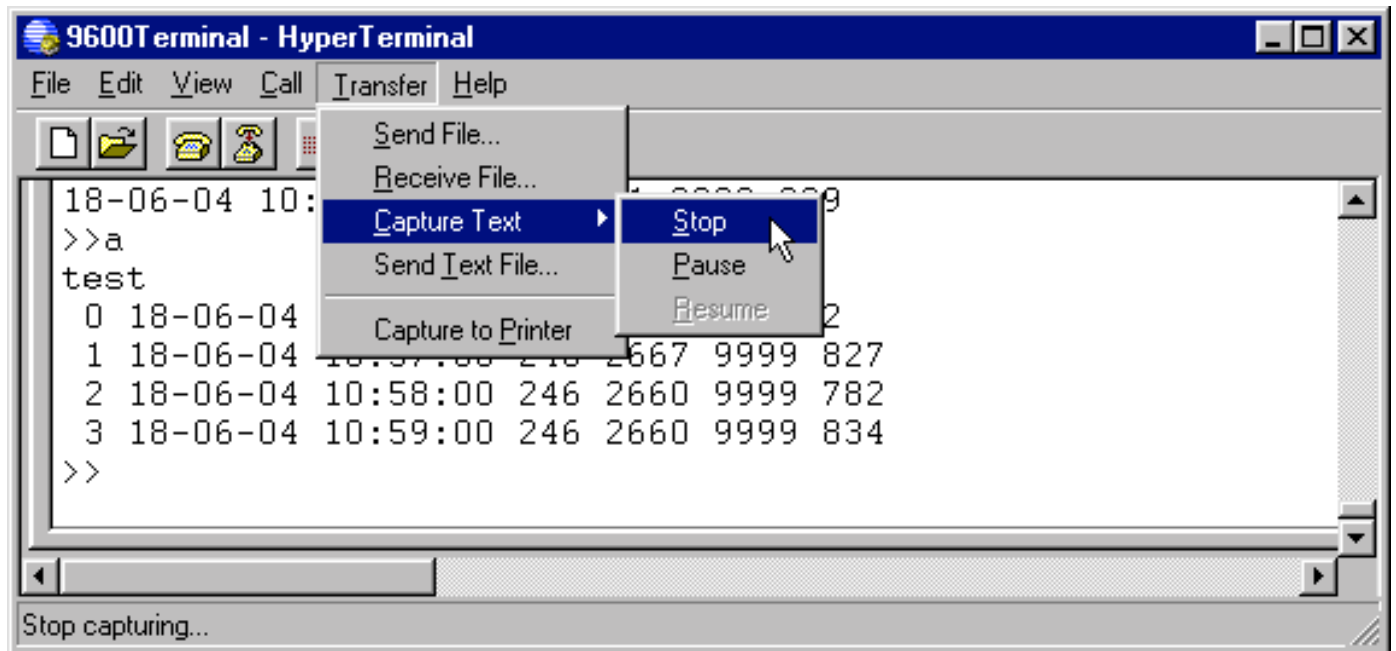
9600Terminal - HyperTerminal

File Edit View Call Transfer Help

Send File...
Receive File...
Capture Text
Send Text File...
Capture to Printer

Stop
Pause
Resume

18-06-04 10:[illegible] 9
>>a
test
 0 18-06-04 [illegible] 2
 1 18-06-04 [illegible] 2667 9999 827
 2 18-06-04 10:58:00 246 2660 9999 782
 3 18-06-04 10:59:00 246 2660 9999 834
>>

Stop capturing...